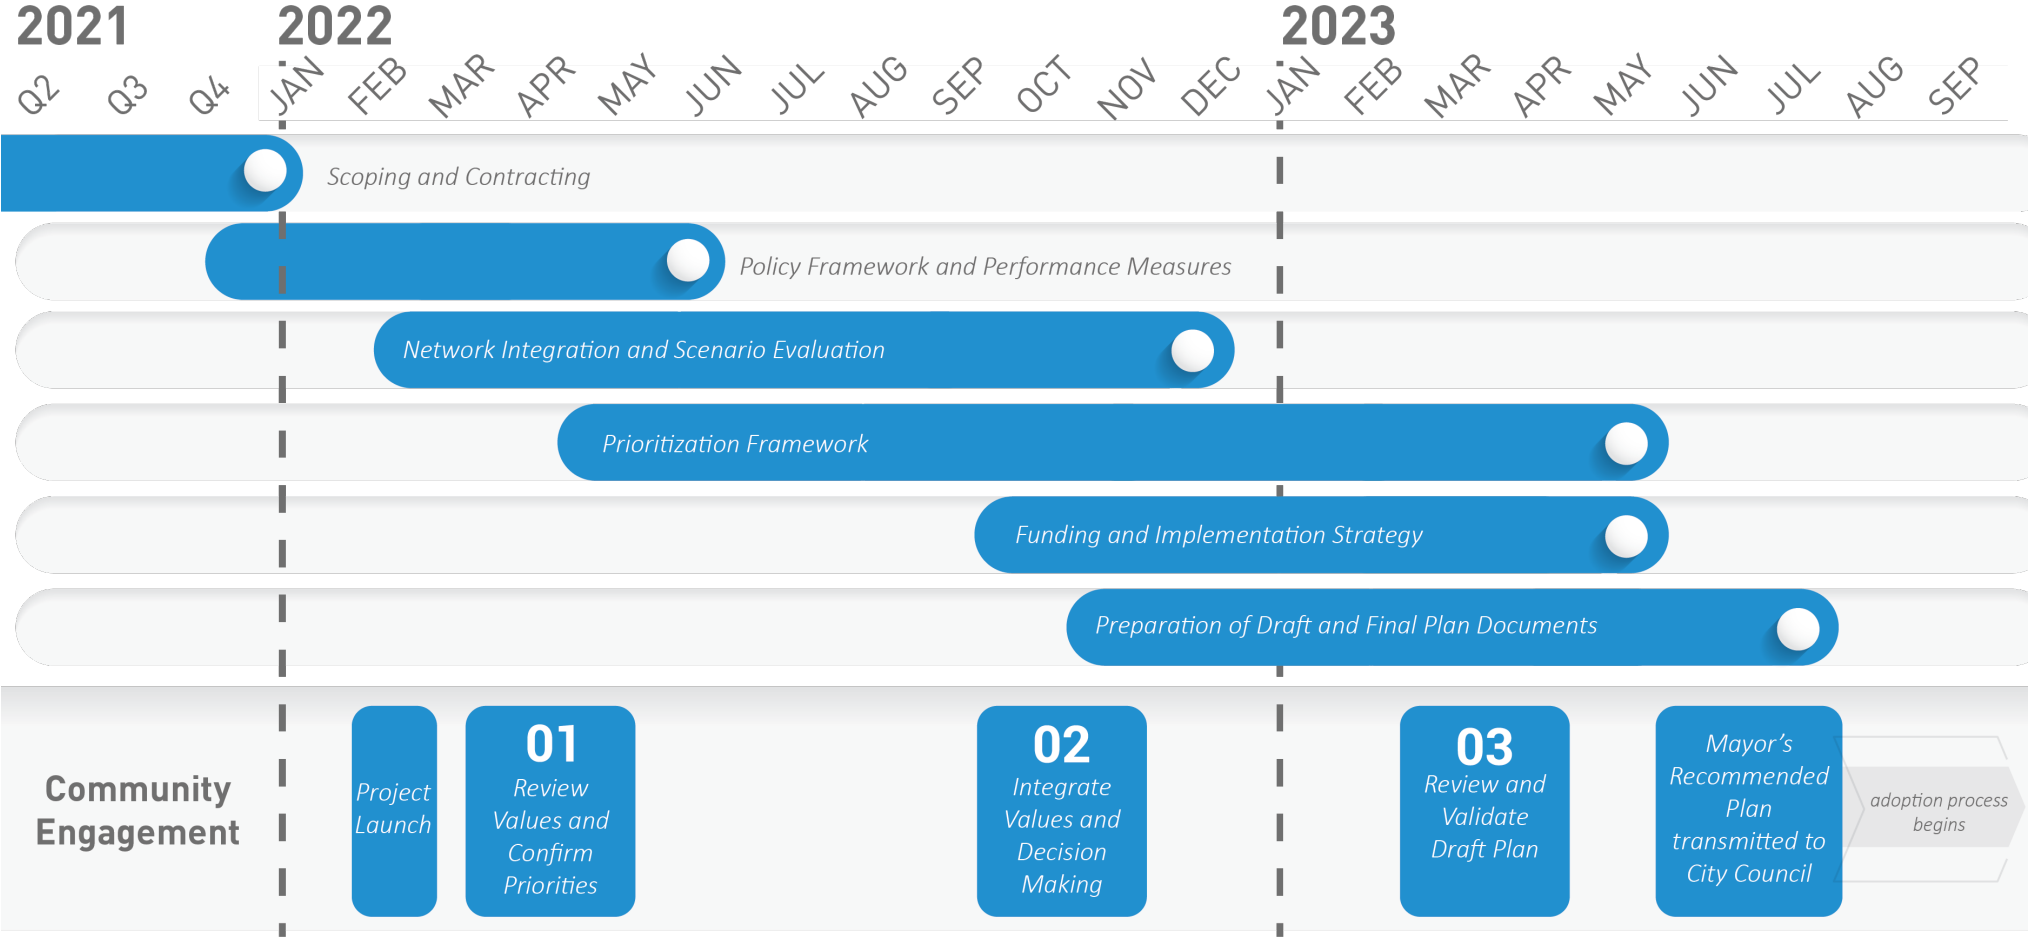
2021 2022 2023

Q2 Q3 Q4 JAN FEB MAR APR MAY JUN JUL AUG SEP OCT NOV DEC JAN FEB MAR APR MAY JUN JUL AUG SEP

Scoping and Contracting

Policy Framework and Performance Measures

Network Integration and Scenario Evaluation

Prioritization Framework

Funding and Implementation Strategy

Preparation of Draft and Final Plan Documents

Community Engagement

Project Launch

01
Review Values and Confirm Priorities

02
Integrate Values and Decision Making

03
Review and Validate Draft Plan

Mayor’s Recommended Plan transmitted to City Council

adoption process begins